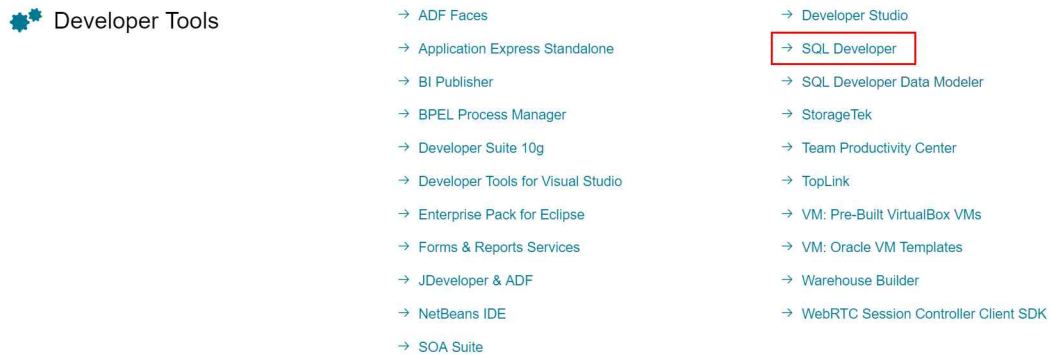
Developer Tools

→ ADF Faces
→ Application Express Standalone
→ BI Publisher
→ BPEL Process Manager
→ Developer Suite 10g
→ Developer Tools for Visual Studio
→ Enterprise Pack for Eclipse
→ Forms & Reports Services
→ JDeveloper & ADF
→ NetBeans IDE
→ SOA Suite

→ Developer Studio
→ SQL Developer
→ SQL Developer Data Modeler
→ StorageTek
→ Team Productivity Center
→ TopLink
→ VM: Pre-Built VirtualBox VMs
→ VM: Oracle VM Templates
→ Warehouse Builder
→ WebRTC Session Controller Client SDK